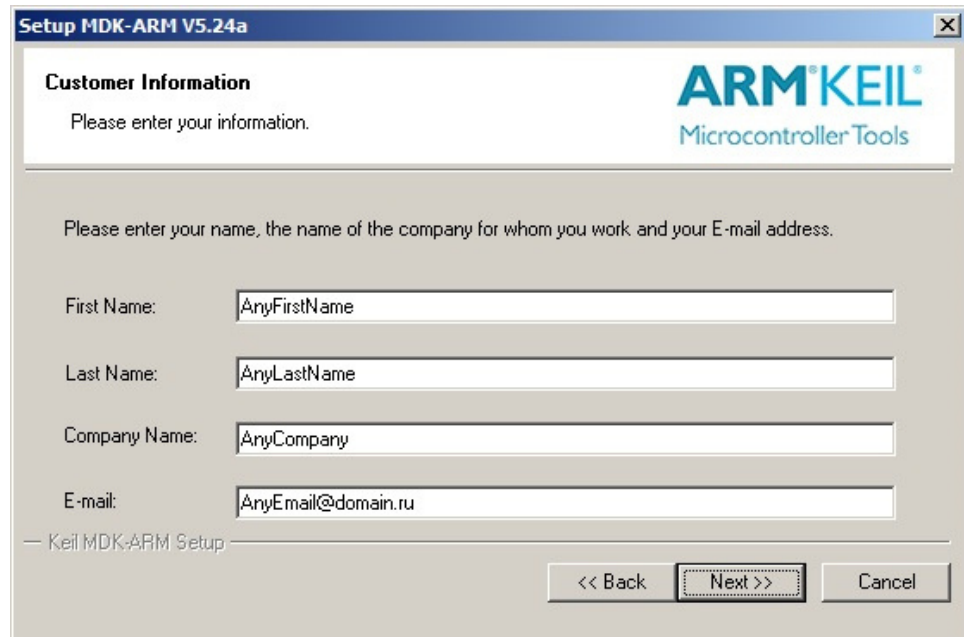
Setup MDK-ARM V5.24a

Customer Information

Please enter your information.

ARM®KEIL®
Microcontroller Tools

Please enter your name, the name of the company for whom you work and your E-mail address.

First Name: AnyFirstName

Last Name: AnyLastName

Company Name: AnyCompany

E-mail: AnyEmail@domain.ru

Keil MDK-ARM Setup

<< Back Next >> Cancel